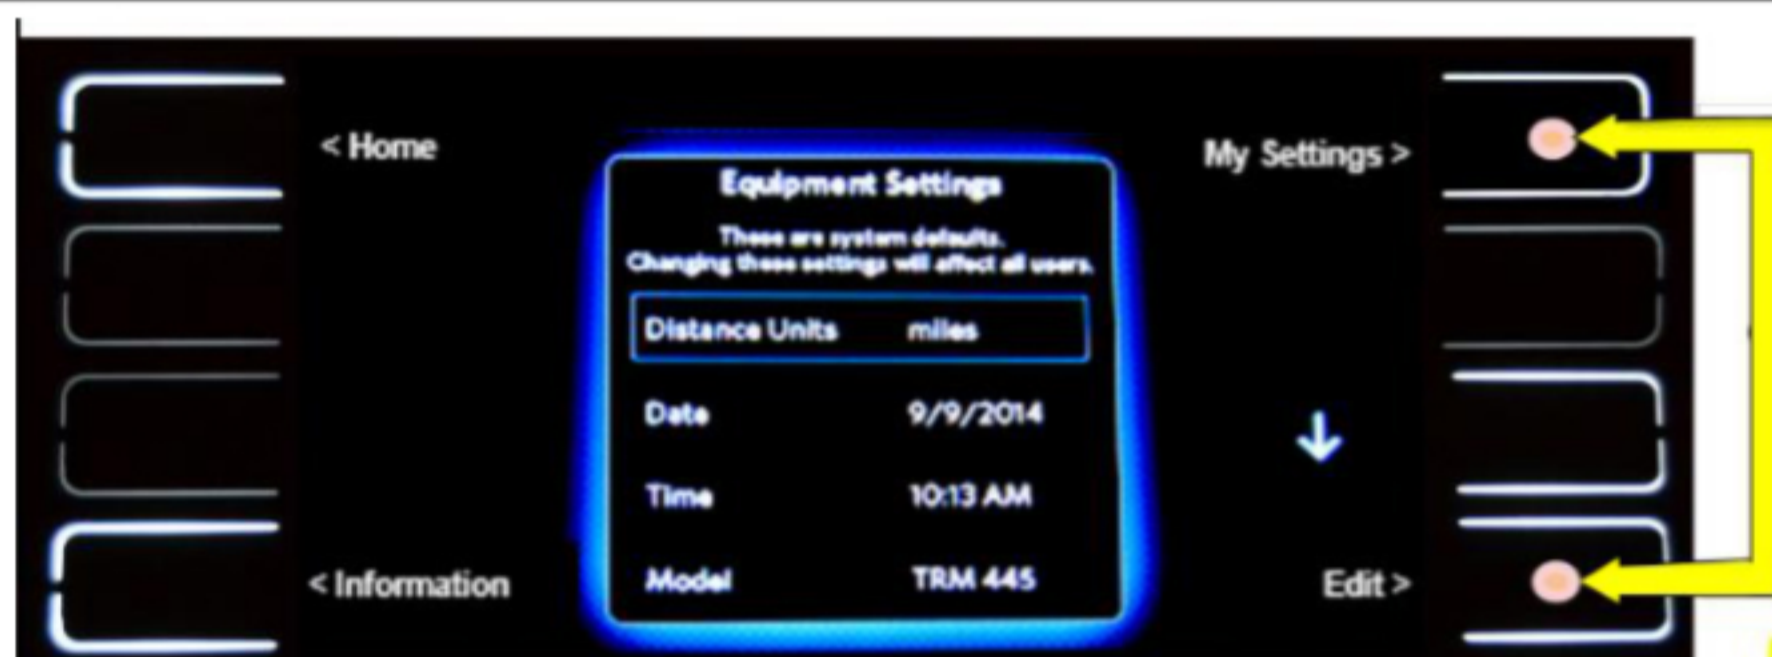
< Home

My Settings >

Equipment Settings

These are system defaults. Changing these settings will affect all users.

| | |
|---|---|
| Distance Units | miles |
| Date | 9/9/2014 |
| Time | 10:13 AM |
| Model | TRM 445 |

< Information

Edit >